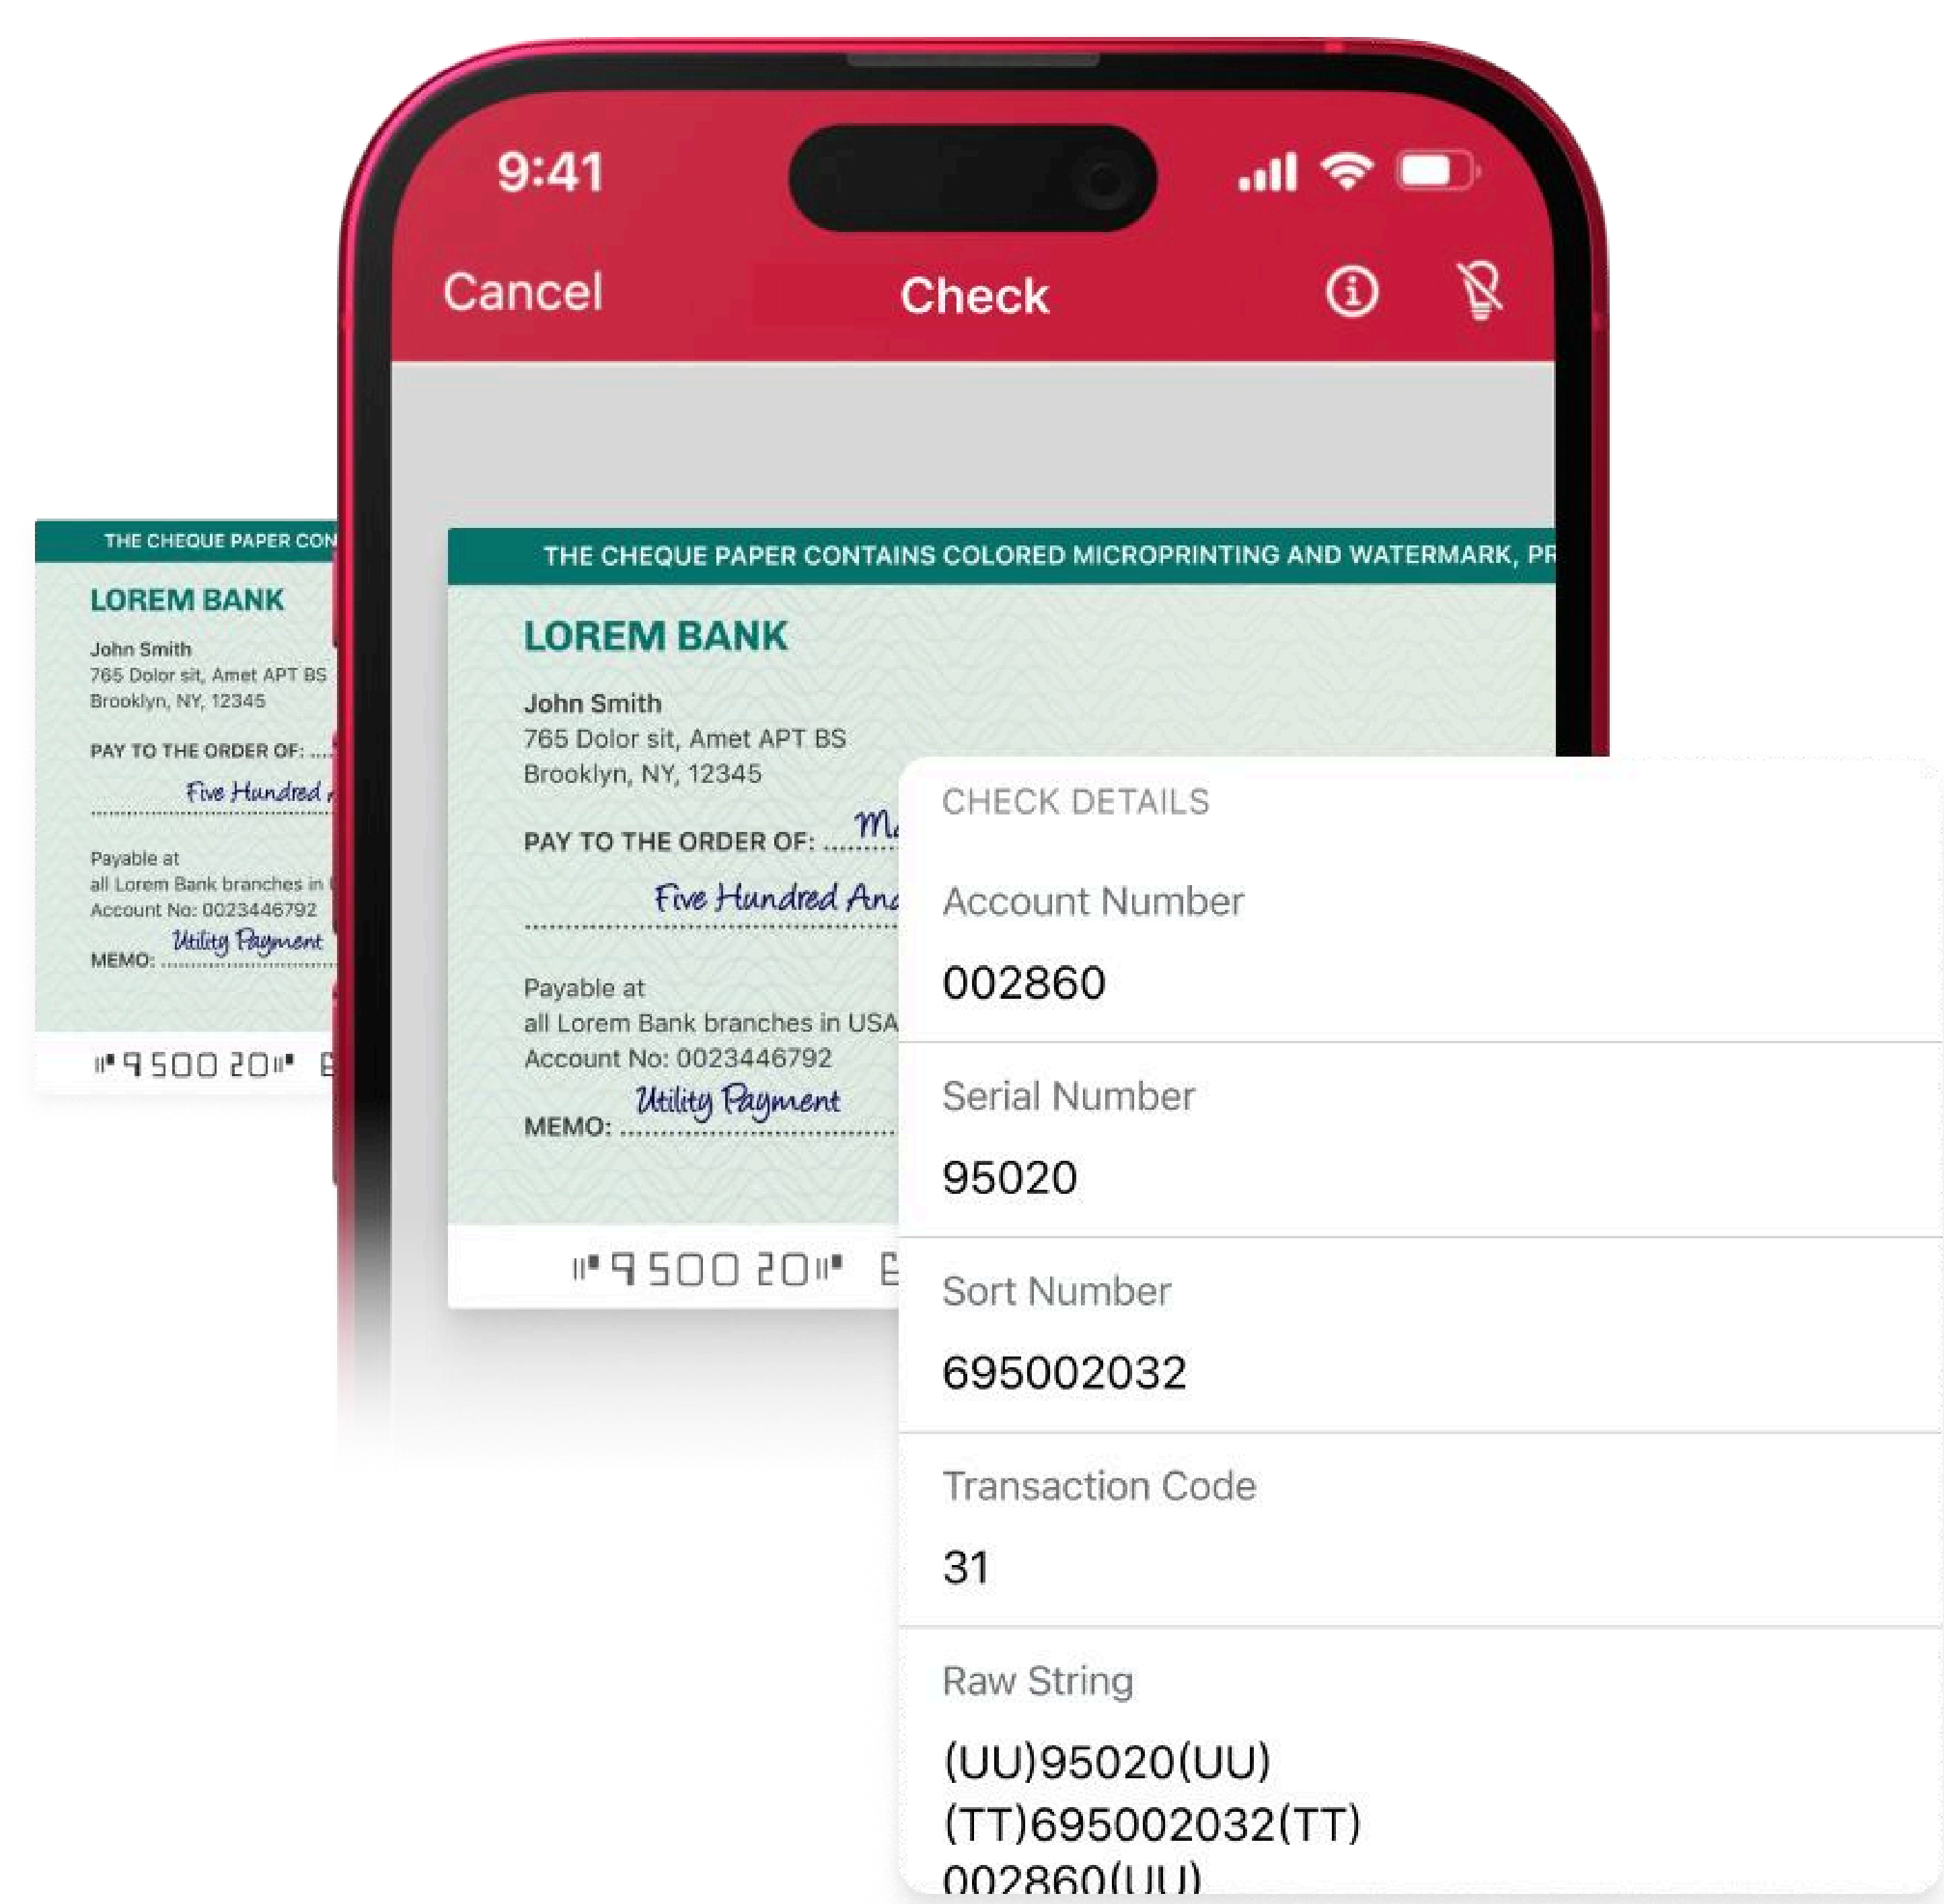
THE CHEQUE PAPER CON

LOREM BANK

John Smith
765 Dolor sit, Amet APT BS
Brooklyn, NY, 12345

PAY TO THE ORDER OF: ....

Five Hundred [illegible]

Payable at
all Lorem Bank branches in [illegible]
Account No: 0023446792

MEMO: Utility Payment

⑈9500 20⑈ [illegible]

9:41

Cancel Check

THE CHEQUE PAPER CONTAINS COLORED MICROPRINTING AND WATERMARK, PR

LOREM BANK

John Smith
765 Dolor sit, Amet APT BS
Brooklyn, NY, 12345

PAY TO THE ORDER OF: ....... M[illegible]

Five Hundred An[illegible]

Payable at
all Lorem Bank branches in USA
Account No: 0023446792

MEMO: Utility Payment

⑈9500 20⑈ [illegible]

CHECK DETAILS

Account Number

002860

Serial Number

95020

Sort Number

695002032

Transaction Code

31

Raw String

(UU)95020(UU)
(TT)695002032(TT)
002860(UU)